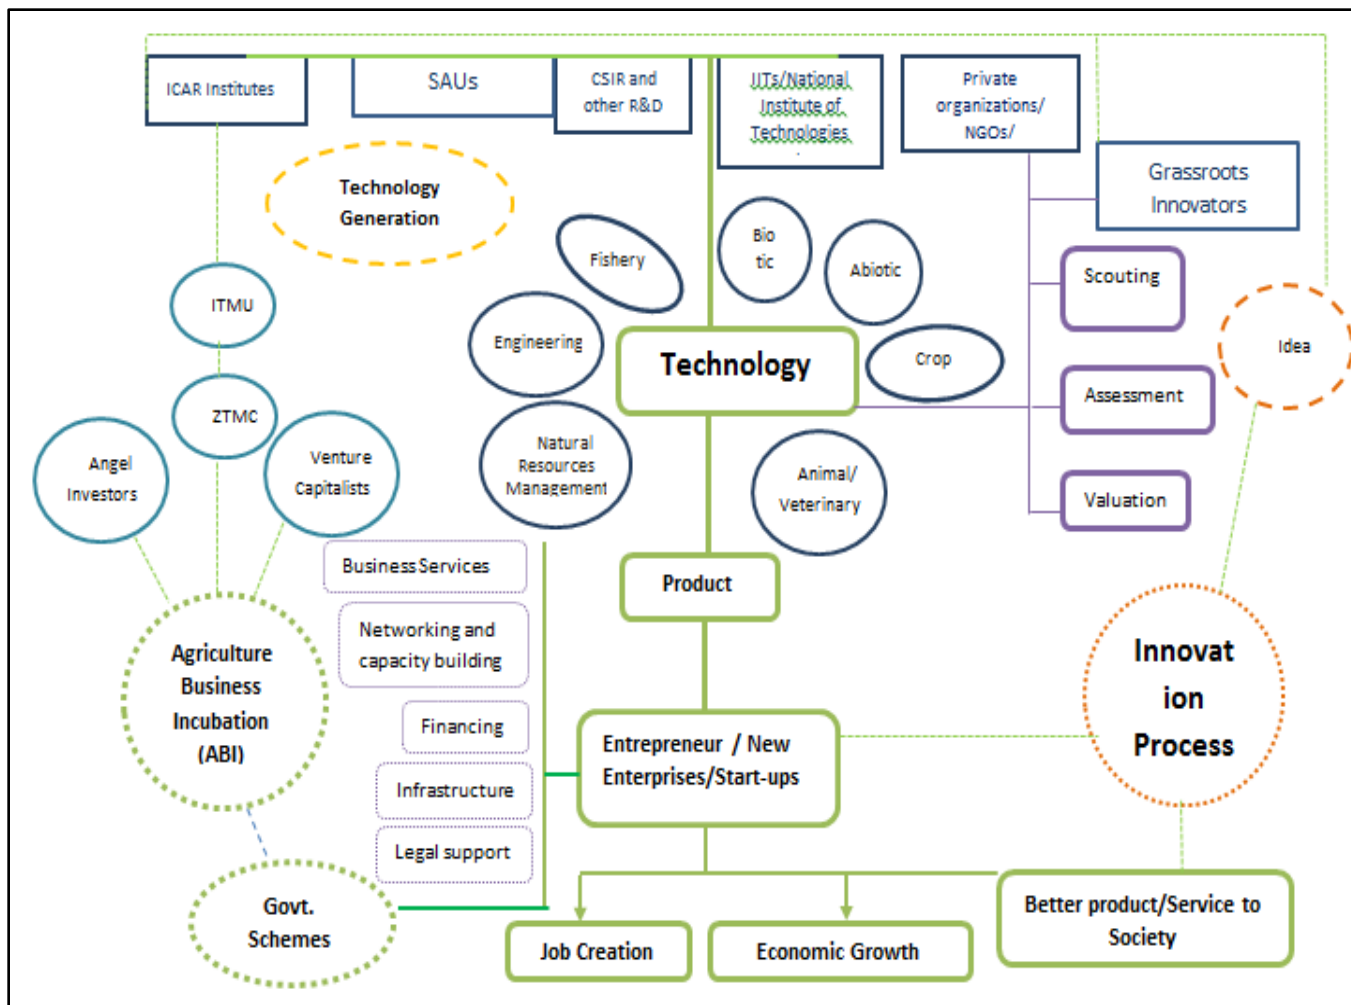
ICAR Institutes

SAUs

CSIR and other R&D

IITs/National Institute of Technologies

Private organizations/ NGOs/

Grassroots Innovators

Technology Generation

Fishery

Bio tic

Abiotic

Scouting

ITMU

Engineering

Technology

Crop

Idea

Assessment

ZTMC

Angel Investors

Venture Capitalists

Natural Resources Management

Animal/ Veterinary

Valuation

Business Services

Product

Networking and capacity building

Agriculture Business Incubation (ABI)

Innovat ion Process

Financing

Entrepreneur / New Enterprises/Start-ups

Infrastructure

Legal support

Govt. Schemes

Job Creation

Economic Growth

Better product/Service to Society